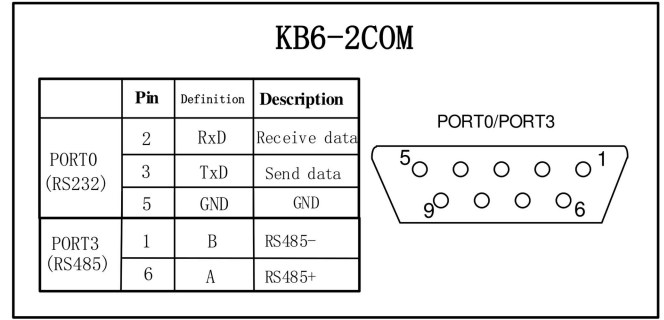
KB6-2COM

| | Pin | Definition | Description |
|---|---|---|---|
| PORT0 (RS232) | 2 | RxD | Receive data |
| | 3 | TxD | Send data |
| | 5 | GND | GND |
| PORT3 (RS485) | 1 | B | RS485- |
| | 6 | A | RS485+ |

PORT0/PORT3

5 1

9 6